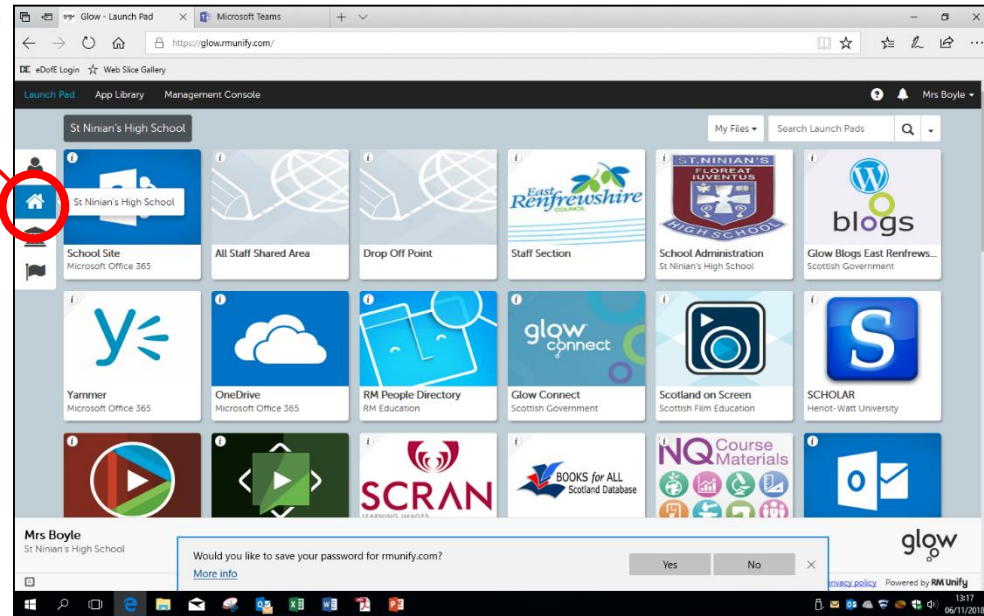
Glow - Launch Pad
Microsoft Teams
https://glow.rmunify.com/
eDofE Login
Web Slice Gallery
Launch Pad
App Library
Management Console
Mrs Boyle
St Ninian's High School
My Files
Search Launch Pads
St Ninian's High School
School Site
Microsoft Office 365
All Staff Shared Area
Drop Off Point
East Renfrewshire COUNCIL
Staff Section
ST. NINIAN'S FLOREAT IUVENTUS HIGH SCHOOL
School Administration
St Ninian's High School
blogs
Glow Blogs East Renfrews...
Scottish Government
Yammer
Microsoft Office 365
OneDrive
Microsoft Office 365
RM People Directory
RM Education
glow connect
Glow Connect
Scottish Government
Scotland on Screen
Scottish Film Education
SCHOLAR
Heriot-Watt University
SCRAN
LEARNING IMAGES
BOOKS for ALL
Scotland Database
NQ Course Materials
Mrs Boyle
St Ninian's High School
Would you like to save your password for rmunify.com?
More info
Yes
No
glow
Privacy policy
Powered by RM Unify
13:17
06/11/2018